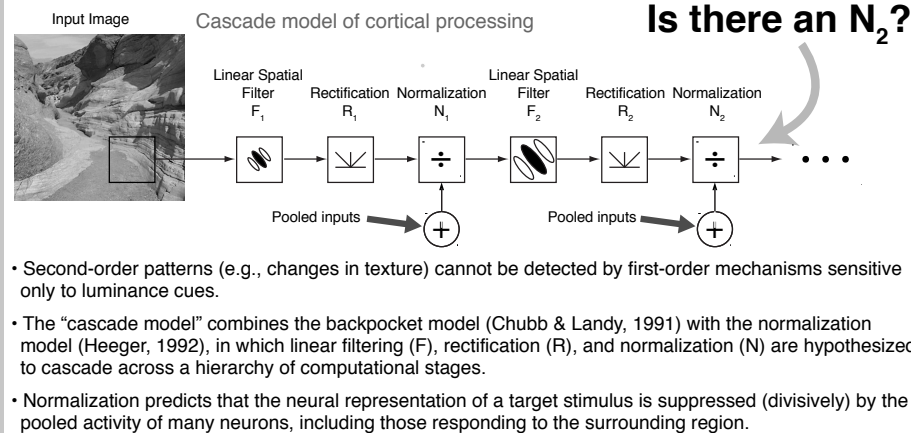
Input Image

Cascade model of cortical processing

Is there an $N_2$?

Linear Spatial Filter $F_1$

Rectification $R_1$

Normalization $N_1$

Linear Spatial Filter $F_2$

Rectification $R_2$

Normalization $N_2$

$\div$

$\div$

Pooled inputs

$+$

Pooled inputs

$+$

• Second-order patterns (e.g., changes in texture) cannot be detected by first-order mechanisms sensitive only to luminance cues.

• The "cascade model" combines the backpocket model (Chubb & Landy, 1991) with the normalization model (Heeger, 1992), in which linear filtering (F), rectification (R), and normalization (N) are hypothesized to cascade across a hierarchy of computational stages.

• Normalization predicts that the neural representation of a target stimulus is suppressed (divisively) by the pooled activity of many neurons, including those responding to the surrounding region.